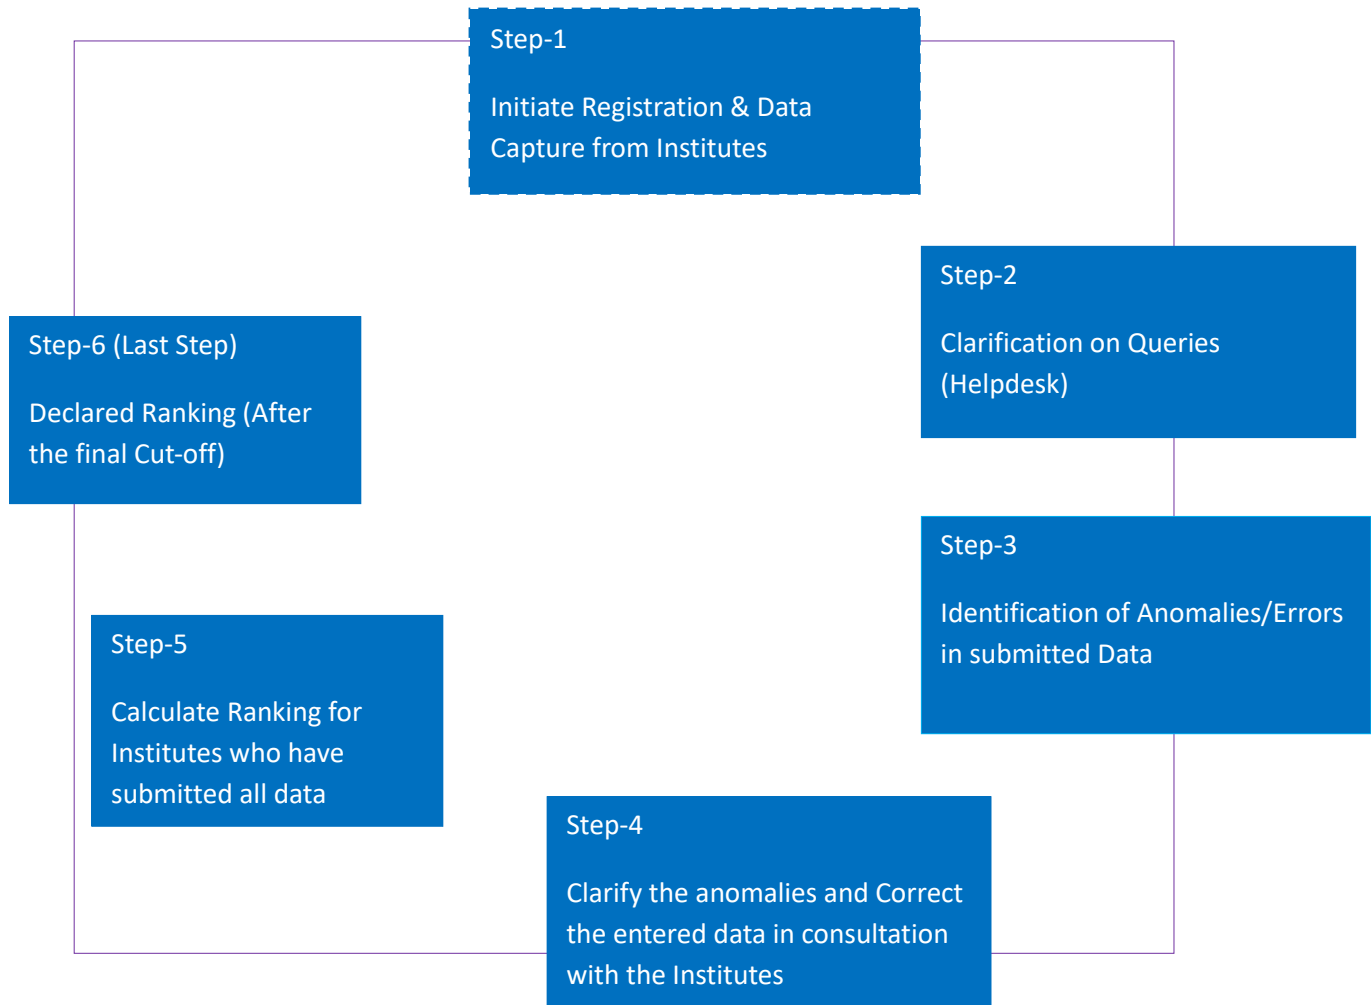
Step-1

Initiate Registration & Data Capture from Institutes

Step-2

Clarification on Queries (Helpdesk)

Step-3

Identification of Anomalies/Errors in submitted Data

Step-4

Clarify the anomalies and Correct the entered data in consultation with the Institutes

Step-5

Calculate Ranking for Institutes who have submitted all data

Step-6 (Last Step)

Declared Ranking (After the final Cut-off)